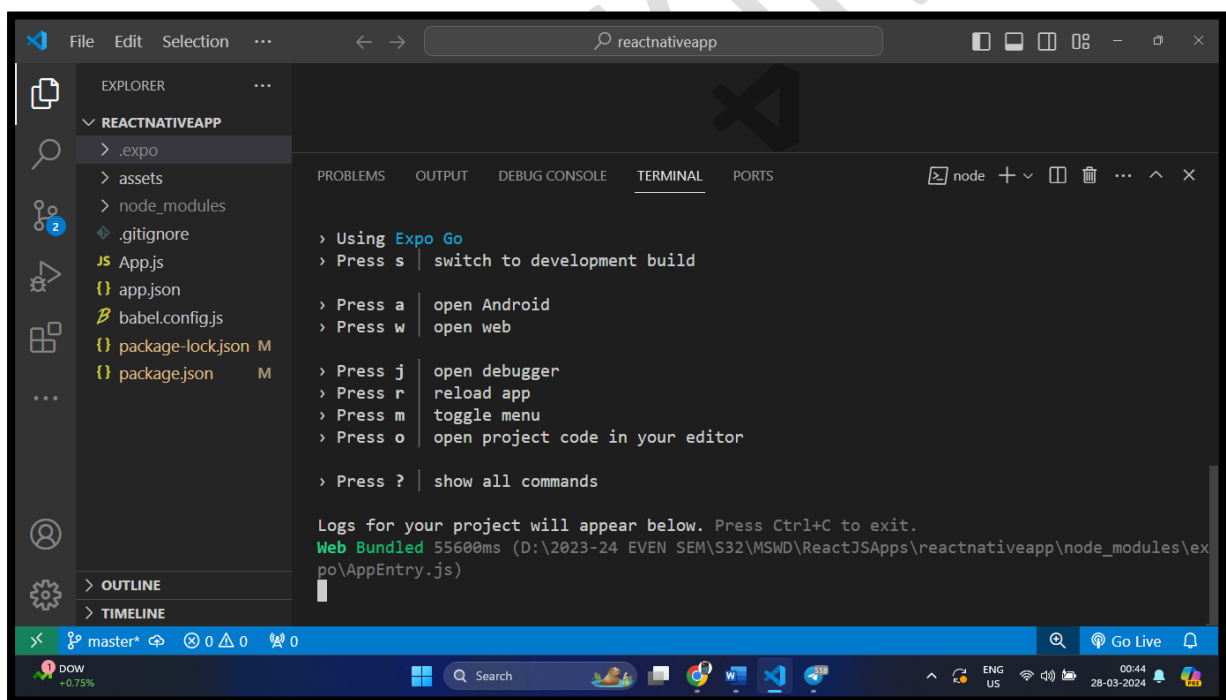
File Edit Selection ···

reactnativeapp

EXPLORER ···

REACTNATIVEAPP
> .expo
> assets
> node_modules
.gitignore
JS App.js
{} app.json
babel.config.js
{} package-lock.json M
{} package.json M

> OUTLINE
> TIMELINE

PROBLEMS OUTPUT DEBUG CONSOLE TERMINAL PORTS

node

› Using Expo Go
› Press s │ switch to development build

› Press a │ open Android
› Press w │ open web

› Press j │ open debugger
› Press r │ reload app
› Press m │ toggle menu
› Press o │ open project code in your editor

› Press ? │ show all commands

Logs for your project will appear below. Press Ctrl+C to exit.
Web Bundled 55600ms (D:\2023-24 EVEN SEM\S32\MSWD\ReactJSApps\reactnativeapp\node_modules\expo\AppEntry.js)

master* ⊗ 0 ⚠ 0 0

Go Live

1 DOW +0.75%

Search

ENG US

00:44 28-03-2024